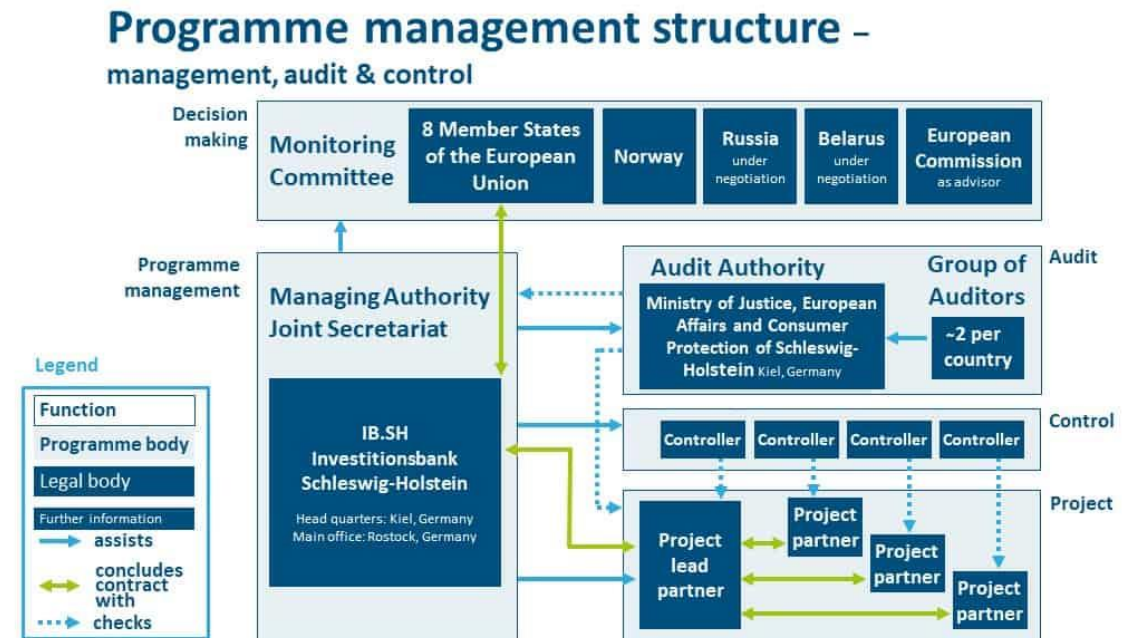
Programme management structure –
management, audit & control

Decision making

Monitoring Committee

8 Member States of the European Union

Norway

Russia under negotiation

Belarus under negotiation

European Commission as advisor

Programme management

Managing Authority Joint Secretariat

Audit Authority

Ministry of Justice, European Affairs and Consumer Protection of Schleswig-Holstein Kiel, Germany

Group of Auditors

~2 per country

Audit

IB.SH Investitionsbank Schleswig-Holstein

Head quarters: Kiel, Germany
Main office: Rostock, Germany

Control

Controller

Controller

Controller

Controller

Project

Project lead partner

Project partner

Project partner

Project partner

Legend

Function

Programme body

Legal body

Further information

assists

concludes contract with

checks